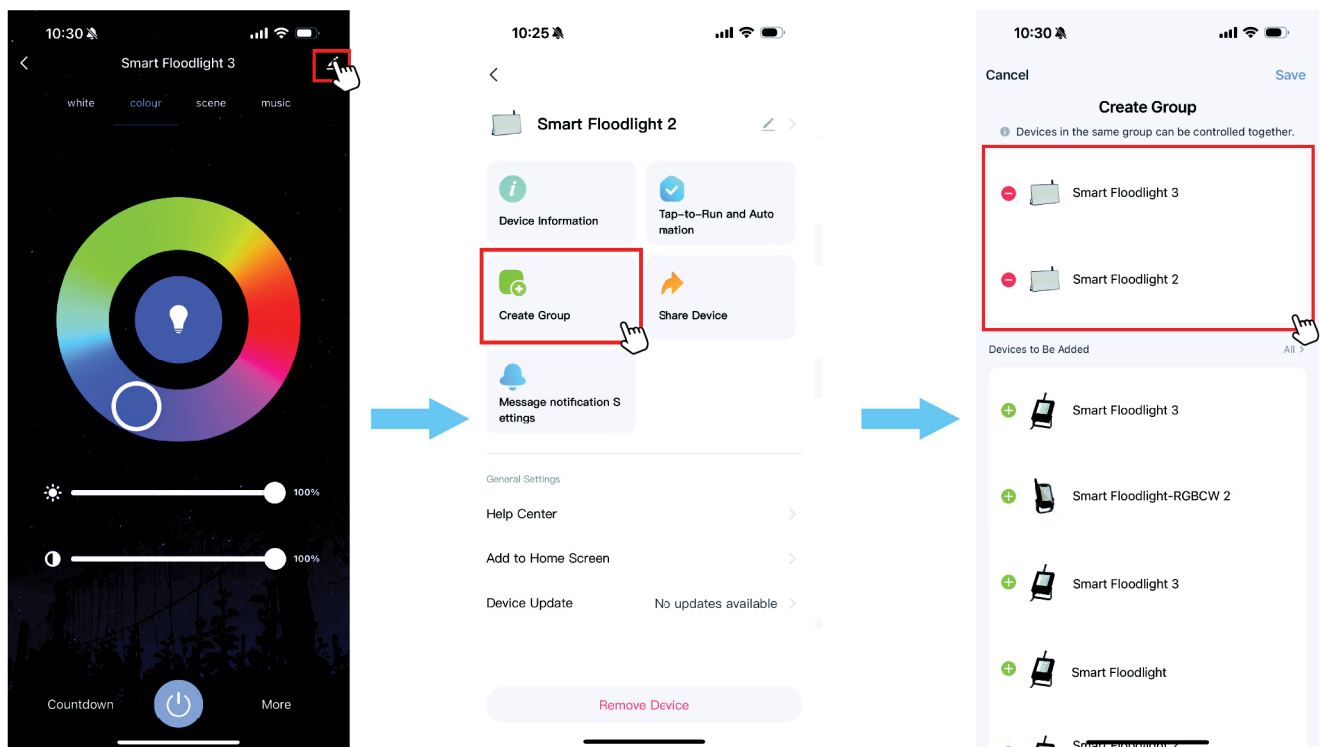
10:30

Smart Floodlight 3

white colour scene music

100%

100%

Countdown More

10:25

Smart Floodlight 2

Device Information

Tap-to-Run and Automation

Create Group

Share Device

Message notification Settings

General Settings

Help Center

Add to Home Screen

Device Update No updates available

Remove Device

10:30

Cancel Save

Create Group

Devices in the same group can be controlled together.

Smart Floodlight 3

Smart Floodlight 2

Devices to Be Added All >

Smart Floodlight 3

Smart Floodlight-RGBCW 2

Smart Floodlight 3

Smart Floodlight

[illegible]